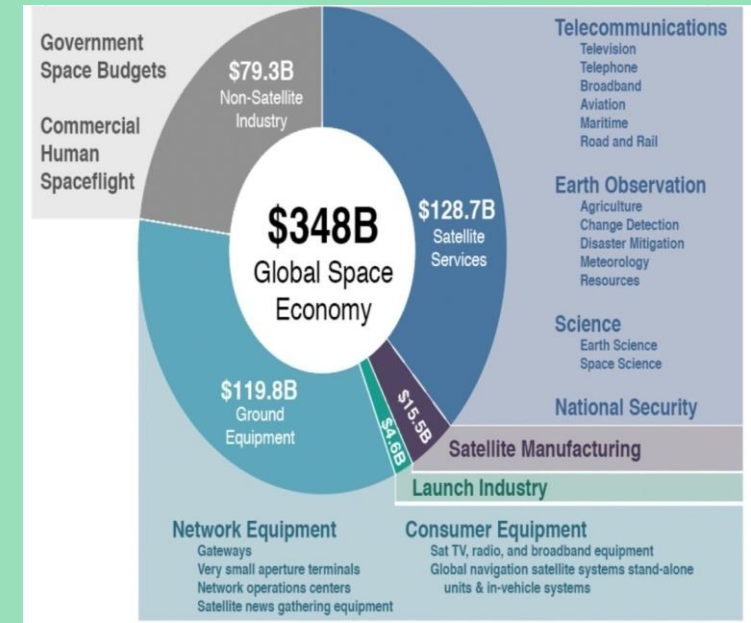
Government Space Budgets

Commercial Human Spaceflight

$79.3B
Non-Satellite Industry

$348B
Global Space Economy

$128.7B
Satellite Services

$119.8B
Ground Equipment

$15.5B

$4.6B

Telecommunications
Television
Telephone
Broadband
Aviation
Maritime
Road and Rail

Earth Observation
Agriculture
Change Detection
Disaster Mitigation
Meteorology
Resources

Science
Earth Science
Space Science

National Security

Satellite Manufacturing

Launch Industry

Network Equipment
Gateways
Very small aperture terminals
Network operations centers
Satellite news gathering equipment

Consumer Equipment
Sat TV, radio, and broadband equipment
Global navigation satellite systems stand-alone units & in-vehicle systems